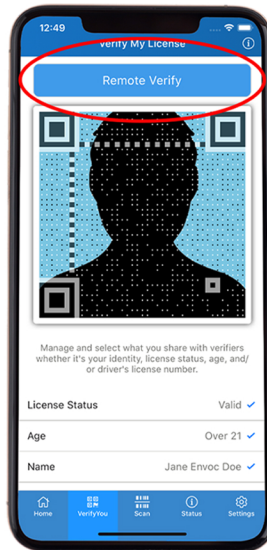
12:49

Verify My License

Remote Verify

Manage and select what you share with verifiers whether it's your identity, license status, age, and/or driver's license number.

License Status Valid ✓

Age Over 21 ✓

Name Jane Envoc Doe ✓

Home VerifyYou Scan Status Settings